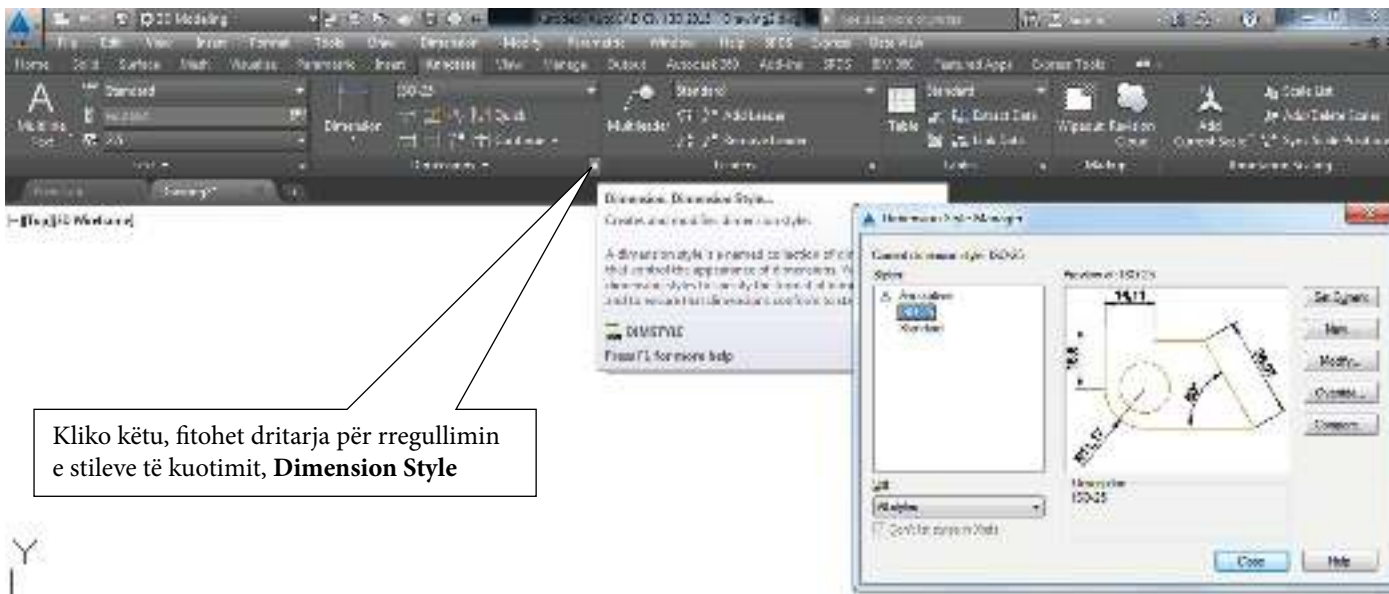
3D Modeling

Autodesk AutoCAD 2015 Drawing1.dwg

File Edit View Insert Format Tools Draw Dimension Modify Parametric Window Help

Home Solid Surface Mesh Visualize Parametric Insert Annotate View Manage Output Autodesk 360 Add-ins BIM 360 Featured Apps Express Tools

Multiline Text

Standard

Dimension

ISO-25

Quick

Continue

Text

Dimensions

Multileader

Standard

Add Leader

Remove Leader

Leaders

Table

Standard

Extract Data

Link Data

Tables

Wipeout

Revision Cloud

Markup

Add Current Scale

Scale List

Add/Delete Scales

Sync Scale Positions

Annotation Scaling

Drawing1*

[-][Top][2D Wireframe]

Dimension, Dimension Style...

Creates and modifies dimension styles

A dimension style is a named collection of dimension settings that controls the appearance of dimensions. You create dimension styles to specify the format of dimensions quickly and to ensure that dimensions conform to standards.

DIMSTYLE

Press F1 for more help

Dimension Style Manager

Current dimension style: ISO-25

Styles:

Annotative

ISO-25

Standard

Preview of: ISO-25

14,11

Set Current

New...

Modify...

Override...

Compare...

List:

All styles

Don't list styles in Xrefs

Description

ISO-25

Close

Help

Kliko këtu, fitohet dritarja për rregullimin e stileve të kuotimit, **Dimension Style**

Y